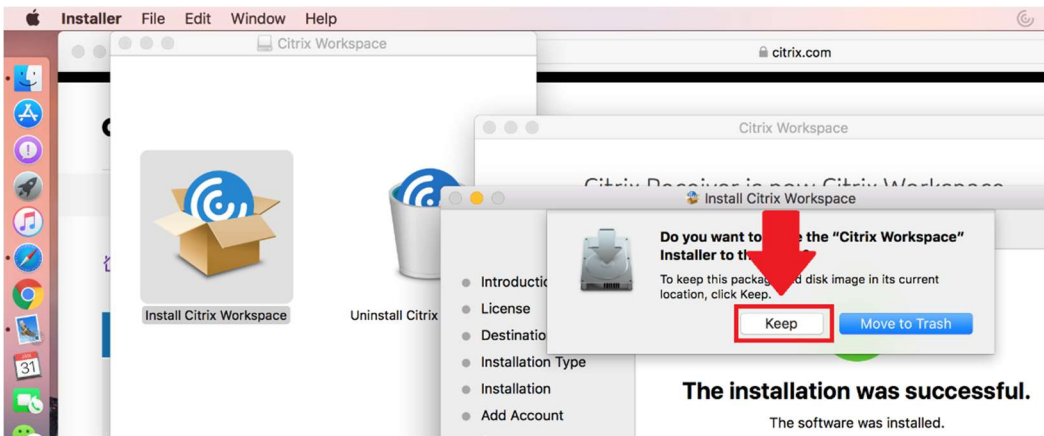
Installer File Edit Window Help

citrix.com

Citrix Workspace

Install Citrix Workspace

Uninstall Citrix

Citrix Workspace

Citrix Receiver is now Citrix Workspace

Install Citrix Workspace

Introductio

License

Destinatio

Installation Type

Installation

Add Account

Do you want to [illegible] the "Citrix Workspace" Installer to th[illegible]

To keep this packag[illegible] d disk image in its current location, click Keep.

Keep

Move to Trash

The installation was successful.

The software was installed.

31